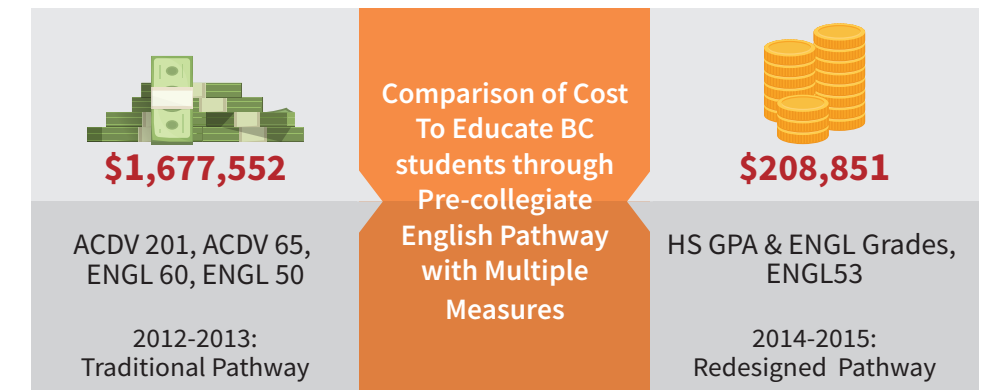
$1,677,552

ACDV 201, ACDV 65, ENGL 60, ENGL 50

2012-2013: Traditional Pathway

Comparison of Cost To Educate BC students through Pre-collegiate English Pathway with Multiple Measures

$208,851

HS GPA & ENGL Grades, ENGL53

2014-2015: Redesigned Pathway